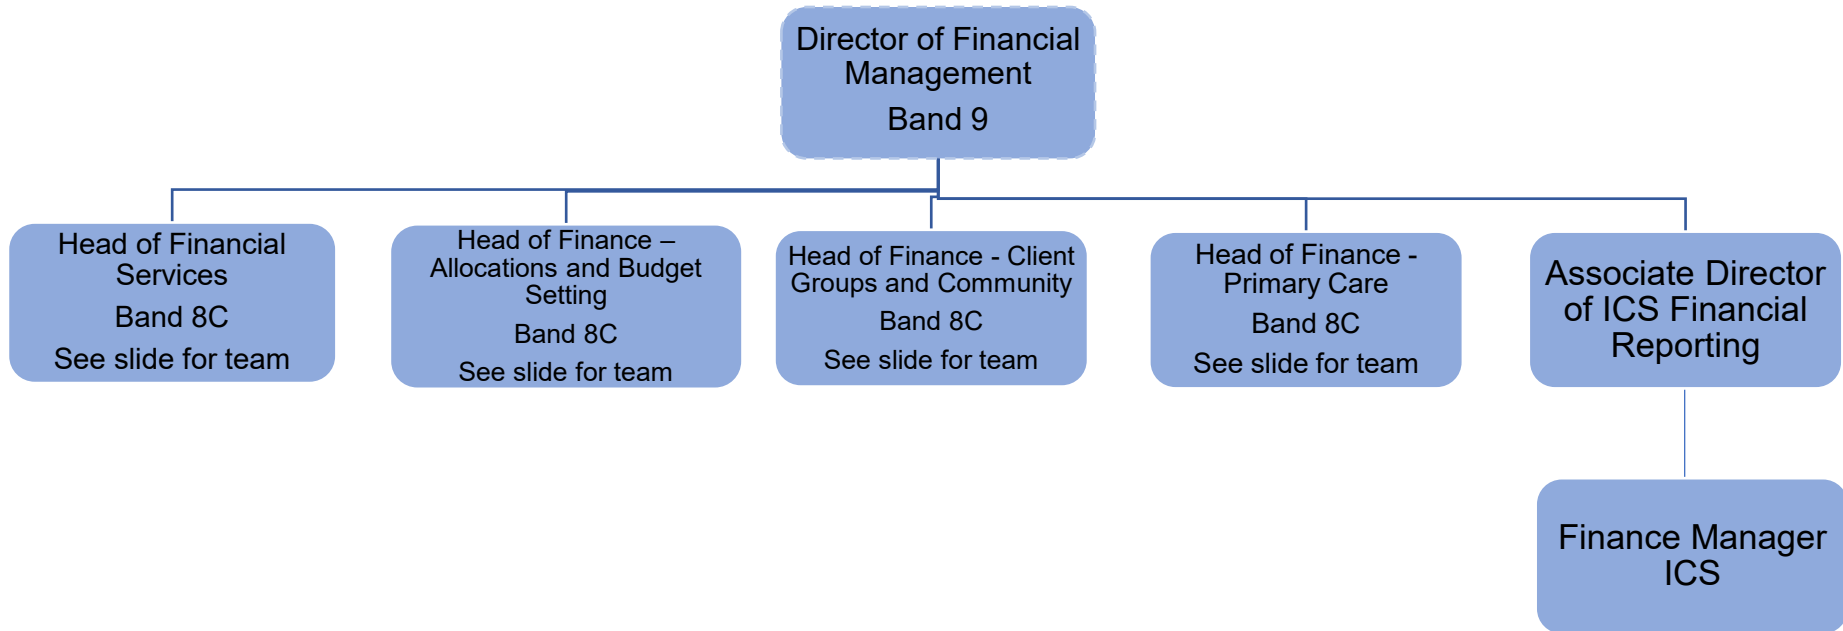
Director of Financial Management
Band 9

Head of Financial Services
Band 8C
See slide for team

Head of Finance – Allocations and Budget Setting
Band 8C
See slide for team

Head of Finance - Client Groups and Community
Band 8C
See slide for team

Head of Finance - Primary Care
Band 8C
See slide for team

Associate Director of ICS Financial Reporting

Finance Manager ICS